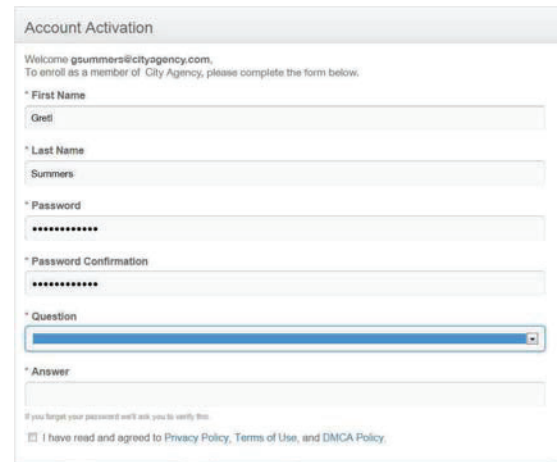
Account Activation

Welcome gsummers@cityagency.com,
To enroll as a member of City Agency, please complete the form below.

* First Name

Gretl

* Last Name

Summers

* Password

••••••••••••

* Password Confirmation

••••••••••••

* Question

* Answer

If you forget your password we'll ask you to verify this

I have read and agreed to Privacy Policy, Terms of Use, and DMCA Policy.